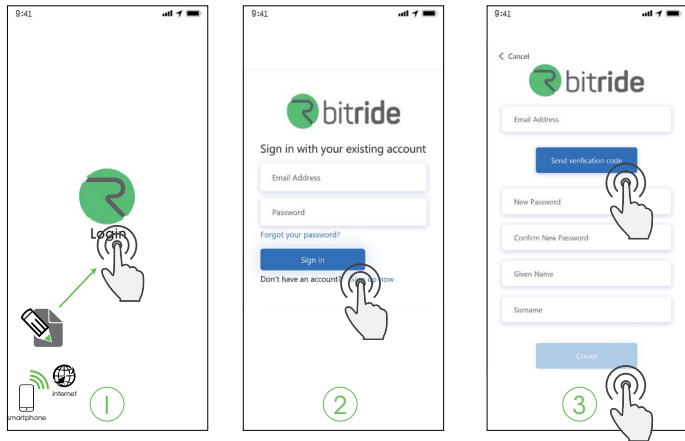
9:41

R

Login

smartphone

internet

1

9:41

bitride

Sign in with your existing account

Email Address

Password

Forgot your password?

Sign in

Don't have an account? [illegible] now

2

9:41

< Cancel

bitride

Email Address

Send verification code

New Password

Confirm New Password

Given Name

Surname

Create

3